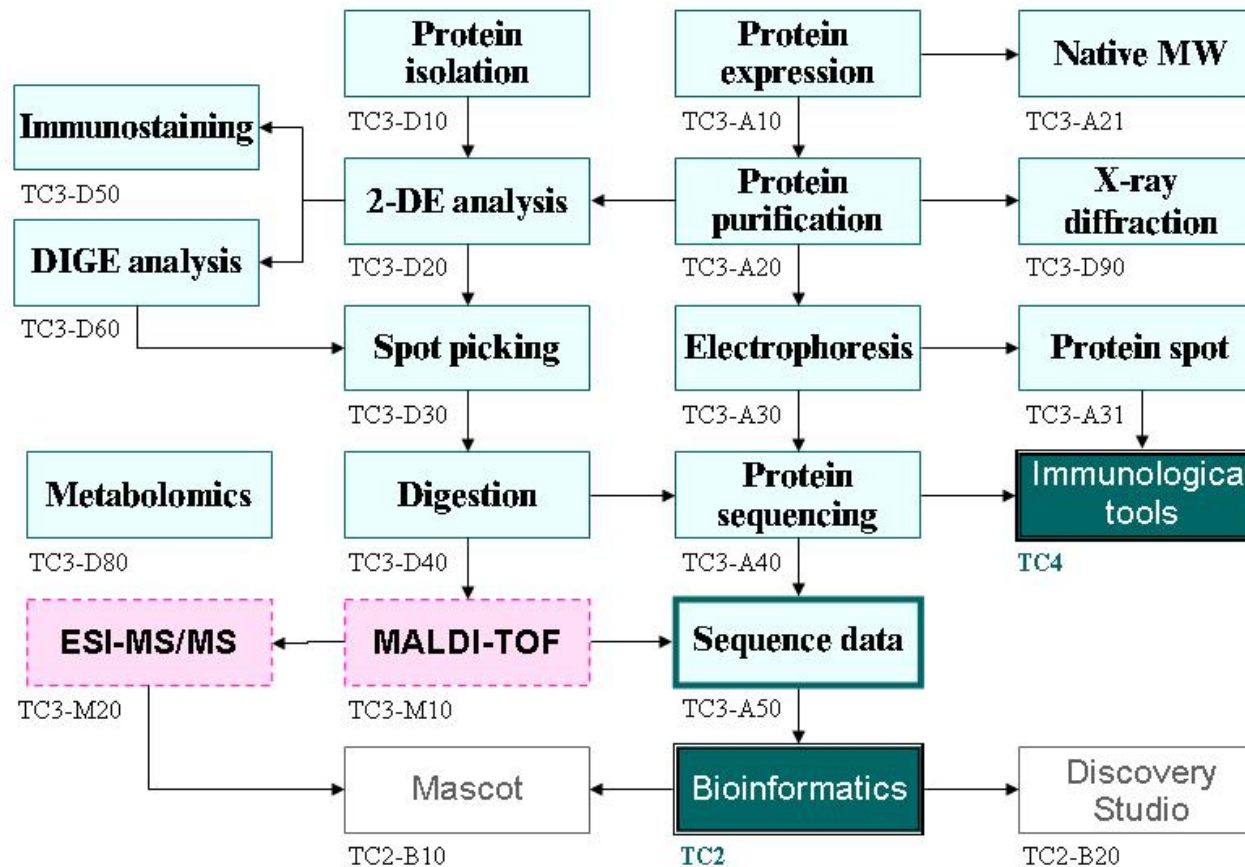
Protein isolation
TC3-D10

Protein expression
TC3-A10

Native MW
TC3-A21

Immunostaining
TC3-D50

2-DE analysis
TC3-D20

Protein purification
TC3-A20

X-ray diffraction
TC3-D90

DIGE analysis
TC3-D60

Spot picking
TC3-D30

Electrophoresis
TC3-A30

Protein spot
TC3-A31

Metabolomics
TC3-D80

Digestion
TC3-D40

Protein sequencing
TC3-A40

Immunologica tools
TC4

ESI-MS/MS
TC3-M20

MALDI-TOF
TC3-M10

Sequence data
TC3-A50

Mascot
TC2-B10

Bioinformatics
TC2

Discovery Studio
TC2-B20